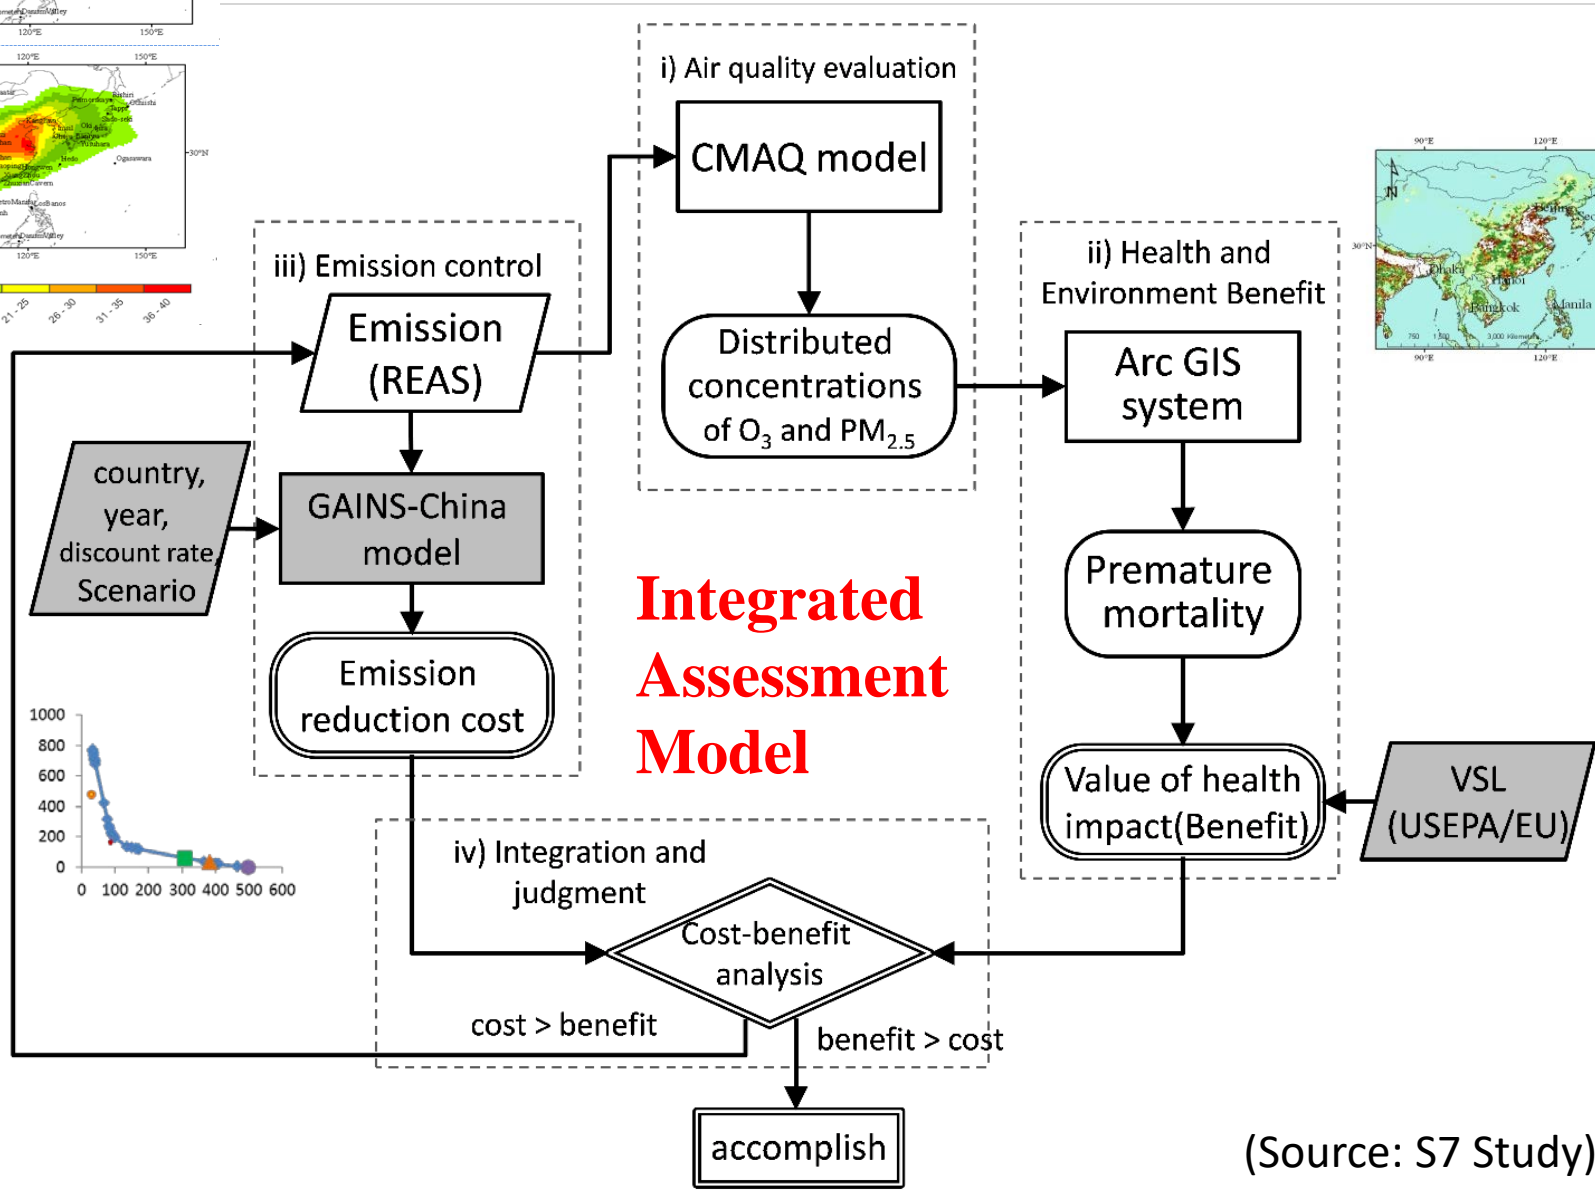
120°E 150°E

120°E 150°E

30°N

120°E 150°E

21 - 25 26 - 30 31 - 35 36 - 40

i) Air quality evaluation

CMAQ model

Distributed concentrations of $O_3$ and $PM_{2.5}$

iii) Emission control

Emission (REAS)

country, year, discount rate, Scenario

GAINS-China model

Emission reduction cost

ii) Health and Environment Benefit

Arc GIS system

Premature mortality

Value of health impact(Benefit)

VSL (USEPA/EU)

90°E 120°E

30°N

Dhaka Hanoi Bangkok Manila

90°E 120°E

Integrated Assessment Model

1000
800
600
400
200
0
0 100 200 300 400 500 600

iv) Integration and judgment

Cost-benefit analysis

cost > benefit

benefit > cost

accomplish

(Source: S7 Study)